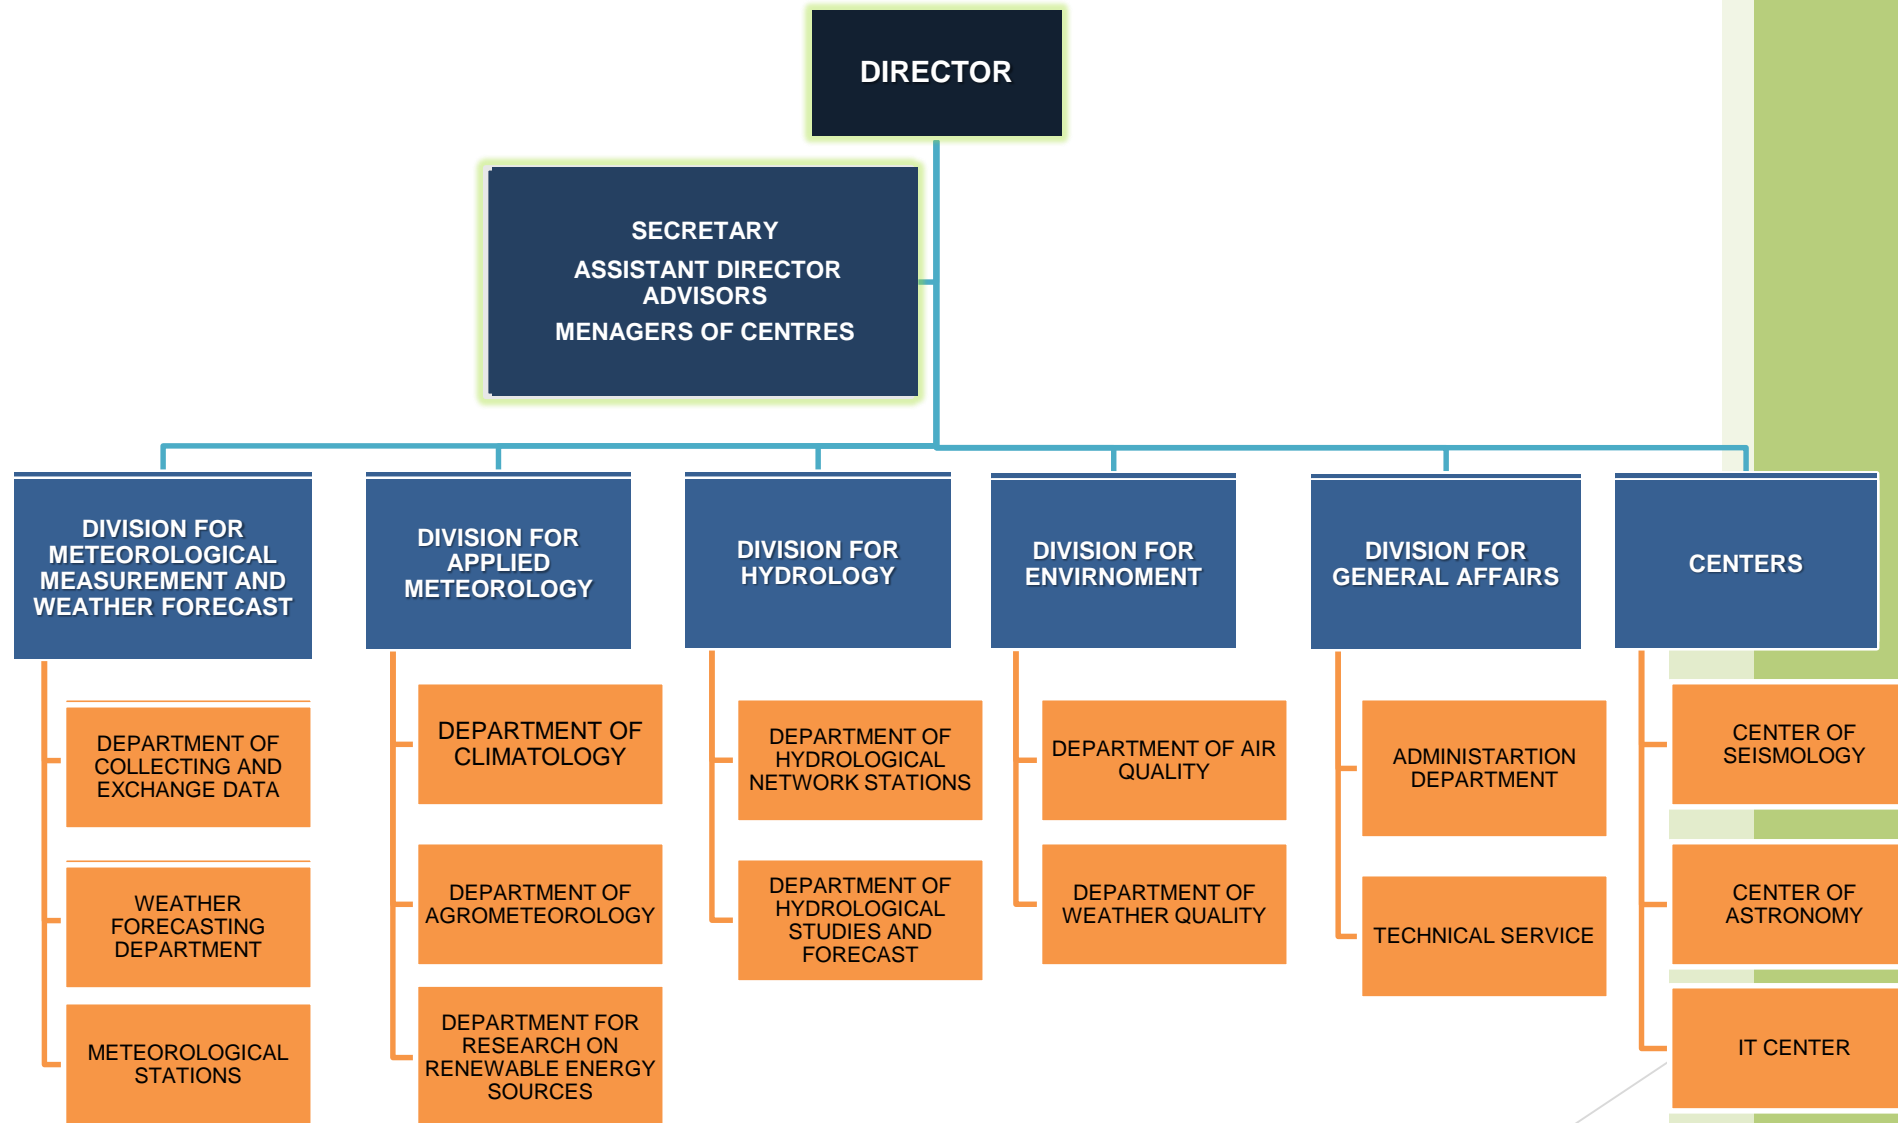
DIRECTOR

SECRETARY
ASSISTANT DIRECTOR
ADVISORS
MENAGERS OF CENTRES

DIVISION FOR METEOROLOGICAL MEASUREMENT AND WEATHER FORECAST

DEPARTMENT OF COLLECTING AND EXCHANGE DATA

WEATHER FORECASTING DEPARTMENT

METEOROLOGICAL STATIONS

DIVISION FOR APPLIED METEOROLOGY

DEPARTMENT OF CLIMATOLOGY

DEPARTMENT OF AGROMETEOROLOGY

DEPARTMENT FOR RESEARCH ON RENEWABLE ENERGY SOURCES

DIVISION FOR HYDROLOGY

DEPARTMENT OF HYDROLOGICAL NETWORK STATIONS

DEPARTMENT OF HYDROLOGICAL STUDIES AND FORECAST

DIVISION FOR ENVIRNOMENT

DEPARTMENT OF AIR QUALITY

DEPARTMENT OF WEATHER QUALITY

DIVISION FOR GENERAL AFFAIRS

ADMINISTARTION DEPARTMENT

TECHNICAL SERVICE

CENTERS

CENTER OF SEISMOLOGY

CENTER OF ASTRONOMY

IT CENTER